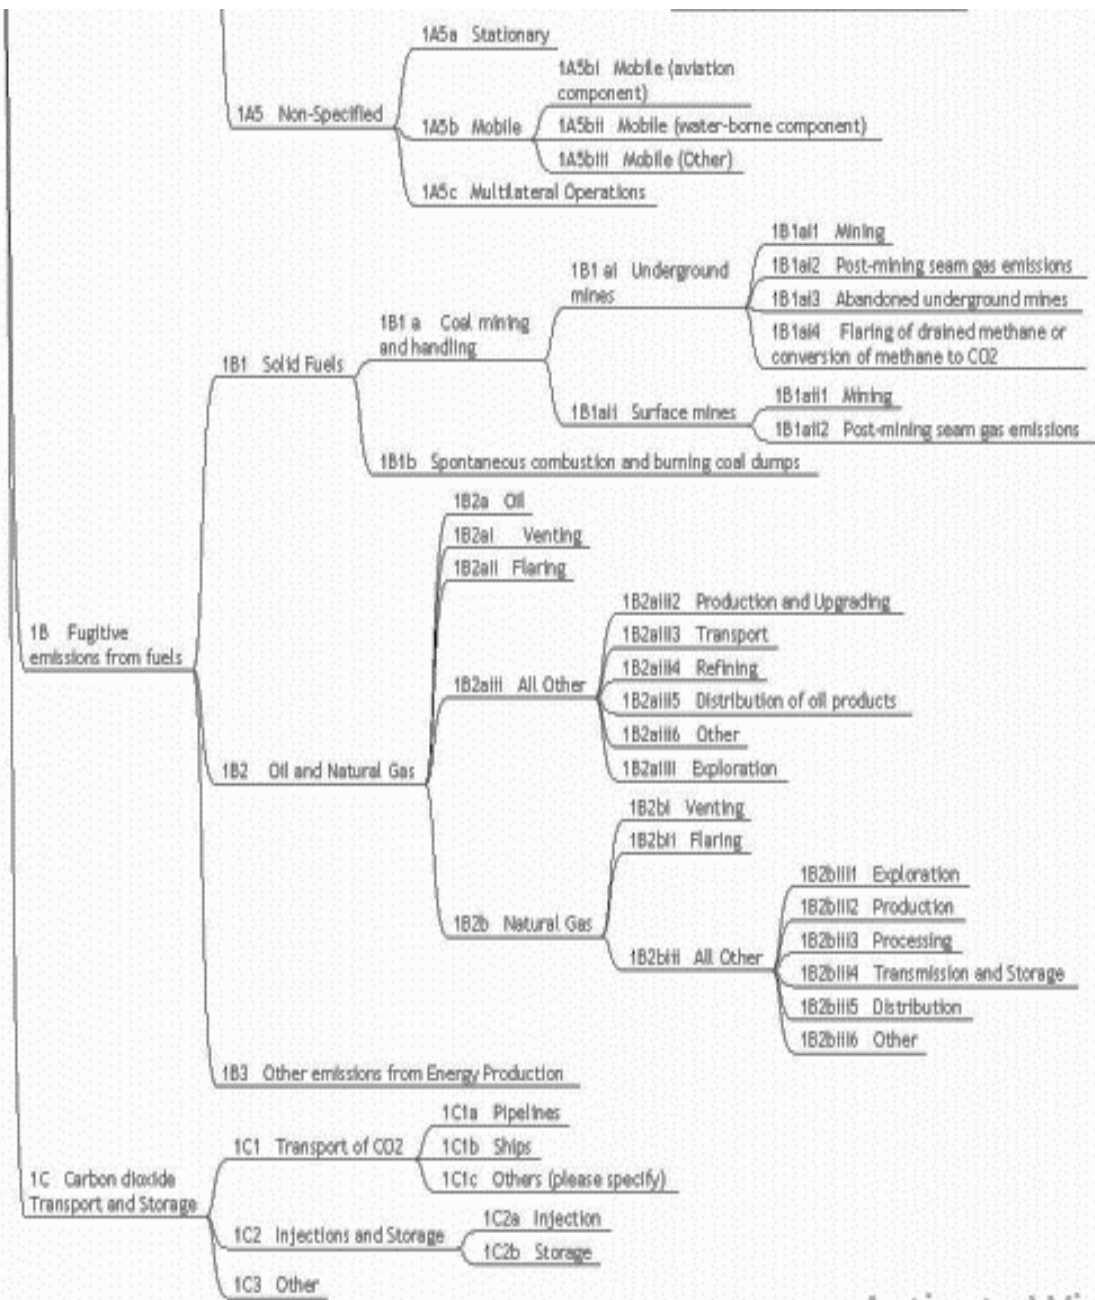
1A5a Stationary
1A5bi Mobile (aviation component)
1A5 Non-Specified
1A5b Mobile
1A5bii Mobile (water-borne component)
1A5biii Mobile (Other)
1A5c Multilateral Operations

1B1ai1 Mining
1B1 ai Underground mines
1B1ai2 Post-mining seam gas emissions
1B1ai3 Abandoned underground mines
1B1 a Coal mining and handling
1B1ai4 Flaring of drained methane or conversion of methane to CO2
1B1 Solid Fuels
1B1aii1 Mining
1B1aii Surface mines
1B1aii2 Post-mining seam gas emissions
1B1b Spontaneous combustion and burning coal dumps

1B2a Oil
1B2ai Venting
1B2aii Flaring
1B2aiii2 Production and Upgrading
1B2aiii3 Transport
1B Fugitive emissions from fuels
1B2aiii4 Refining
1B2aiii All Other
1B2aiii5 Distribution of oil products
1B2aiii6 Other
1B2 Oil and Natural Gas
1B2aiii Exploration
1B2bi Venting
1B2bii Flaring
1B2biii1 Exploration
1B2biii2 Production
1B2b Natural Gas
1B2biii3 Processing
1B2biii All Other
1B2biii4 Transmission and Storage
1B2biii5 Distribution
1B2biii6 Other
1B3 Other emissions from Energy Production

1C1a Pipelines
1C1 Transport of CO2
1C1b Ships
1C Carbon dioxide Transport and Storage
1C1c Others (please specify)
1C2 Injections and Storage
1C2a Injection
1C2b Storage
1C3 Other